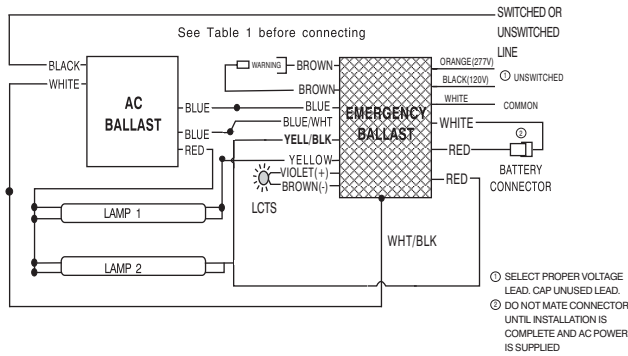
See Table 1 before connecting

SWITCHED OR UNSWITCHED LINE

BLACK
WHITE

AC BALLAST

BLUE
BLUE
RED

WARNING
BROWN
BROWN
BLUE
BLUE/WHT
YELL/BLK
YELLOW
VIOLET(+)
BROWN(-)

EMERGENCY BALLAST

ORANGE(277V)
BLACK(120V)
① UNSWITCHED
WHITE
COMMON
WHITE
RED
②
BATTERY CONNECTOR
RED

LCTS

LAMP 1
LAMP 2

WHT/BLK

① SELECT PROPER VOLTAGE LEAD. CAP UNUSED LEAD.
② DO NOT MATE CONNECTOR UNTIL INSTALLATION IS COMPLETE AND AC POWER IS SUPPLIED